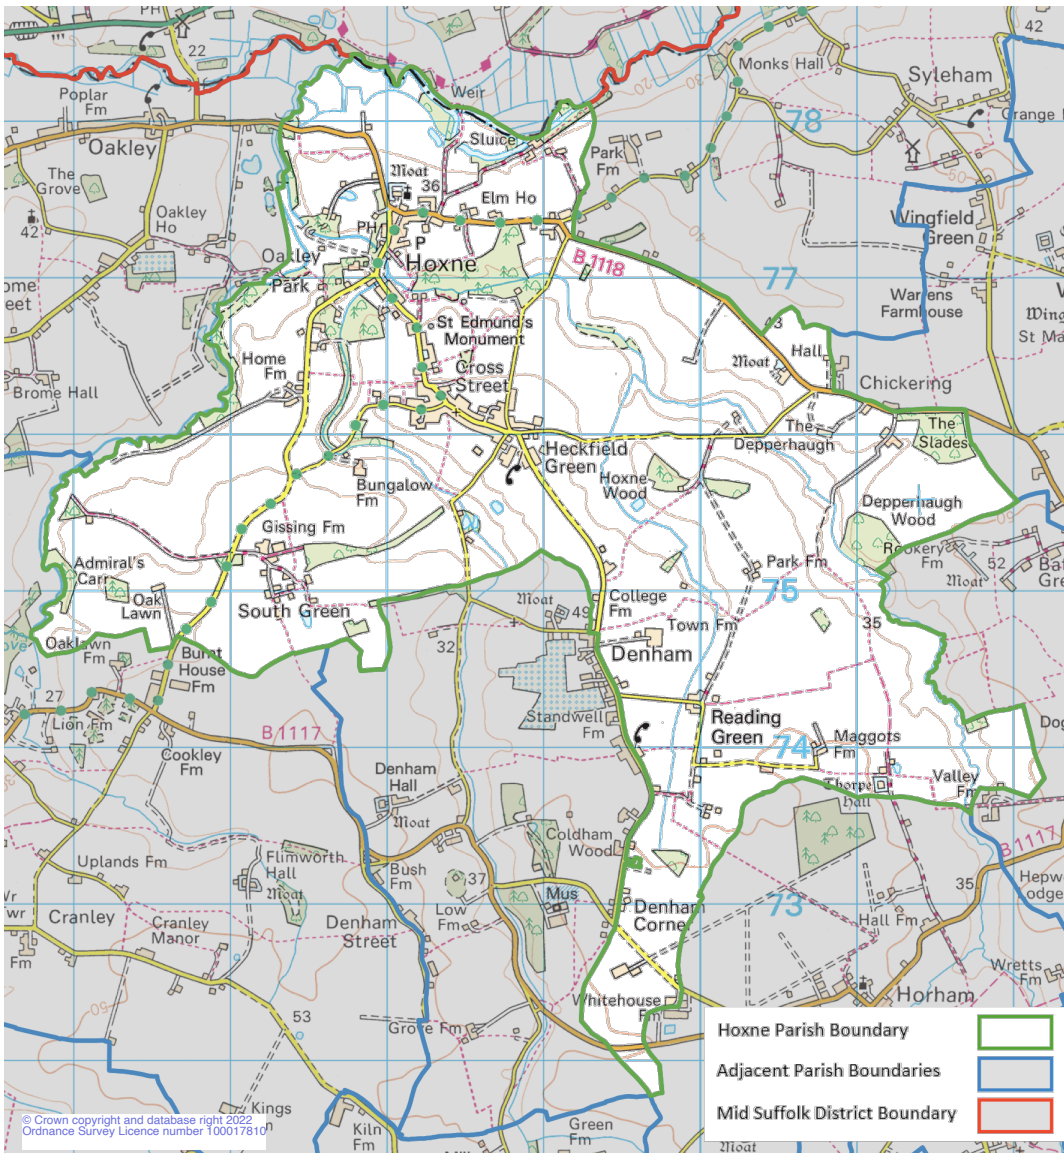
22
Poplar Fm
Oakley
The Grove
Oakley Ho
42
Weir
Sluice
Moat
36
Elm Ho
PH
P
Hoxne
Oakley Park
ome eet
Park Fm
Monks Hall
Syleham
78
Crange
Wingfield Green
77
B 1118
Warrens Farmhouse
St Ma
St Edmund's Monument
Home Fm
Brome Hall
Cross Street
Moat
Hall
3
Chickering
The Depperhaugh
The Slades
Heckfield Green
Hoxne Wood
Bungalow Fm
Depperhaugh Wood
Gissing Fm
Admiral's Carr
Oak Lawn
South Green
Rookery Fm
Moat
52
Park Fm
75
Moat
49
College Fm
Town Fm
35
Oaklawn Fm
Burnt House Fm
32
Denham
27
Lion Fm
B 1117
Standwell Fm
Reading Green
74
Maggots Fm
Cookley Fm
Thorpe Hall
Valley Fm
Denham Hall
Moat
Coldham Wood
B 1117
Uplands Fm
Flimworth Hall
Moat
Bush Fm
37
Mus
73
35
Cranley
Cranley Manor
Denham Street
Low Fm
Denham Corner
Hall Fm
Hepw odge
Wretts Fm
Horham
Whitehouse F
53
Grove Fm
Kings
Kiln Fm
Green Fm
© Crown copyright and database right 2022
Ordnance Survey Licence number 100017810
Hoxne Parish Boundary
Adjacent Parish Boundaries
Mid Suffolk District Boundary